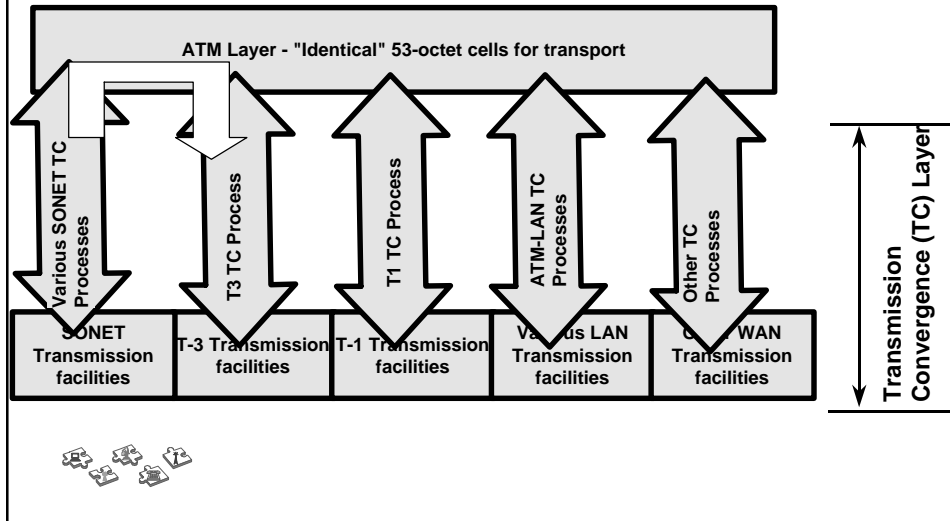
ATM Layer - "Identical" 53-octet cells for transport

Various SONET TC Processes

T3 TC Process

T1 TC Process

ATM-LAN TC Processes

Other TC Processes

Transmission Convergence (TC) Layer

SONET Transmission facilities

T-3 Transmission facilities

T-1 Transmission facilities

Va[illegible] LAN Transmission facilities

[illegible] WAN Transmission facilities